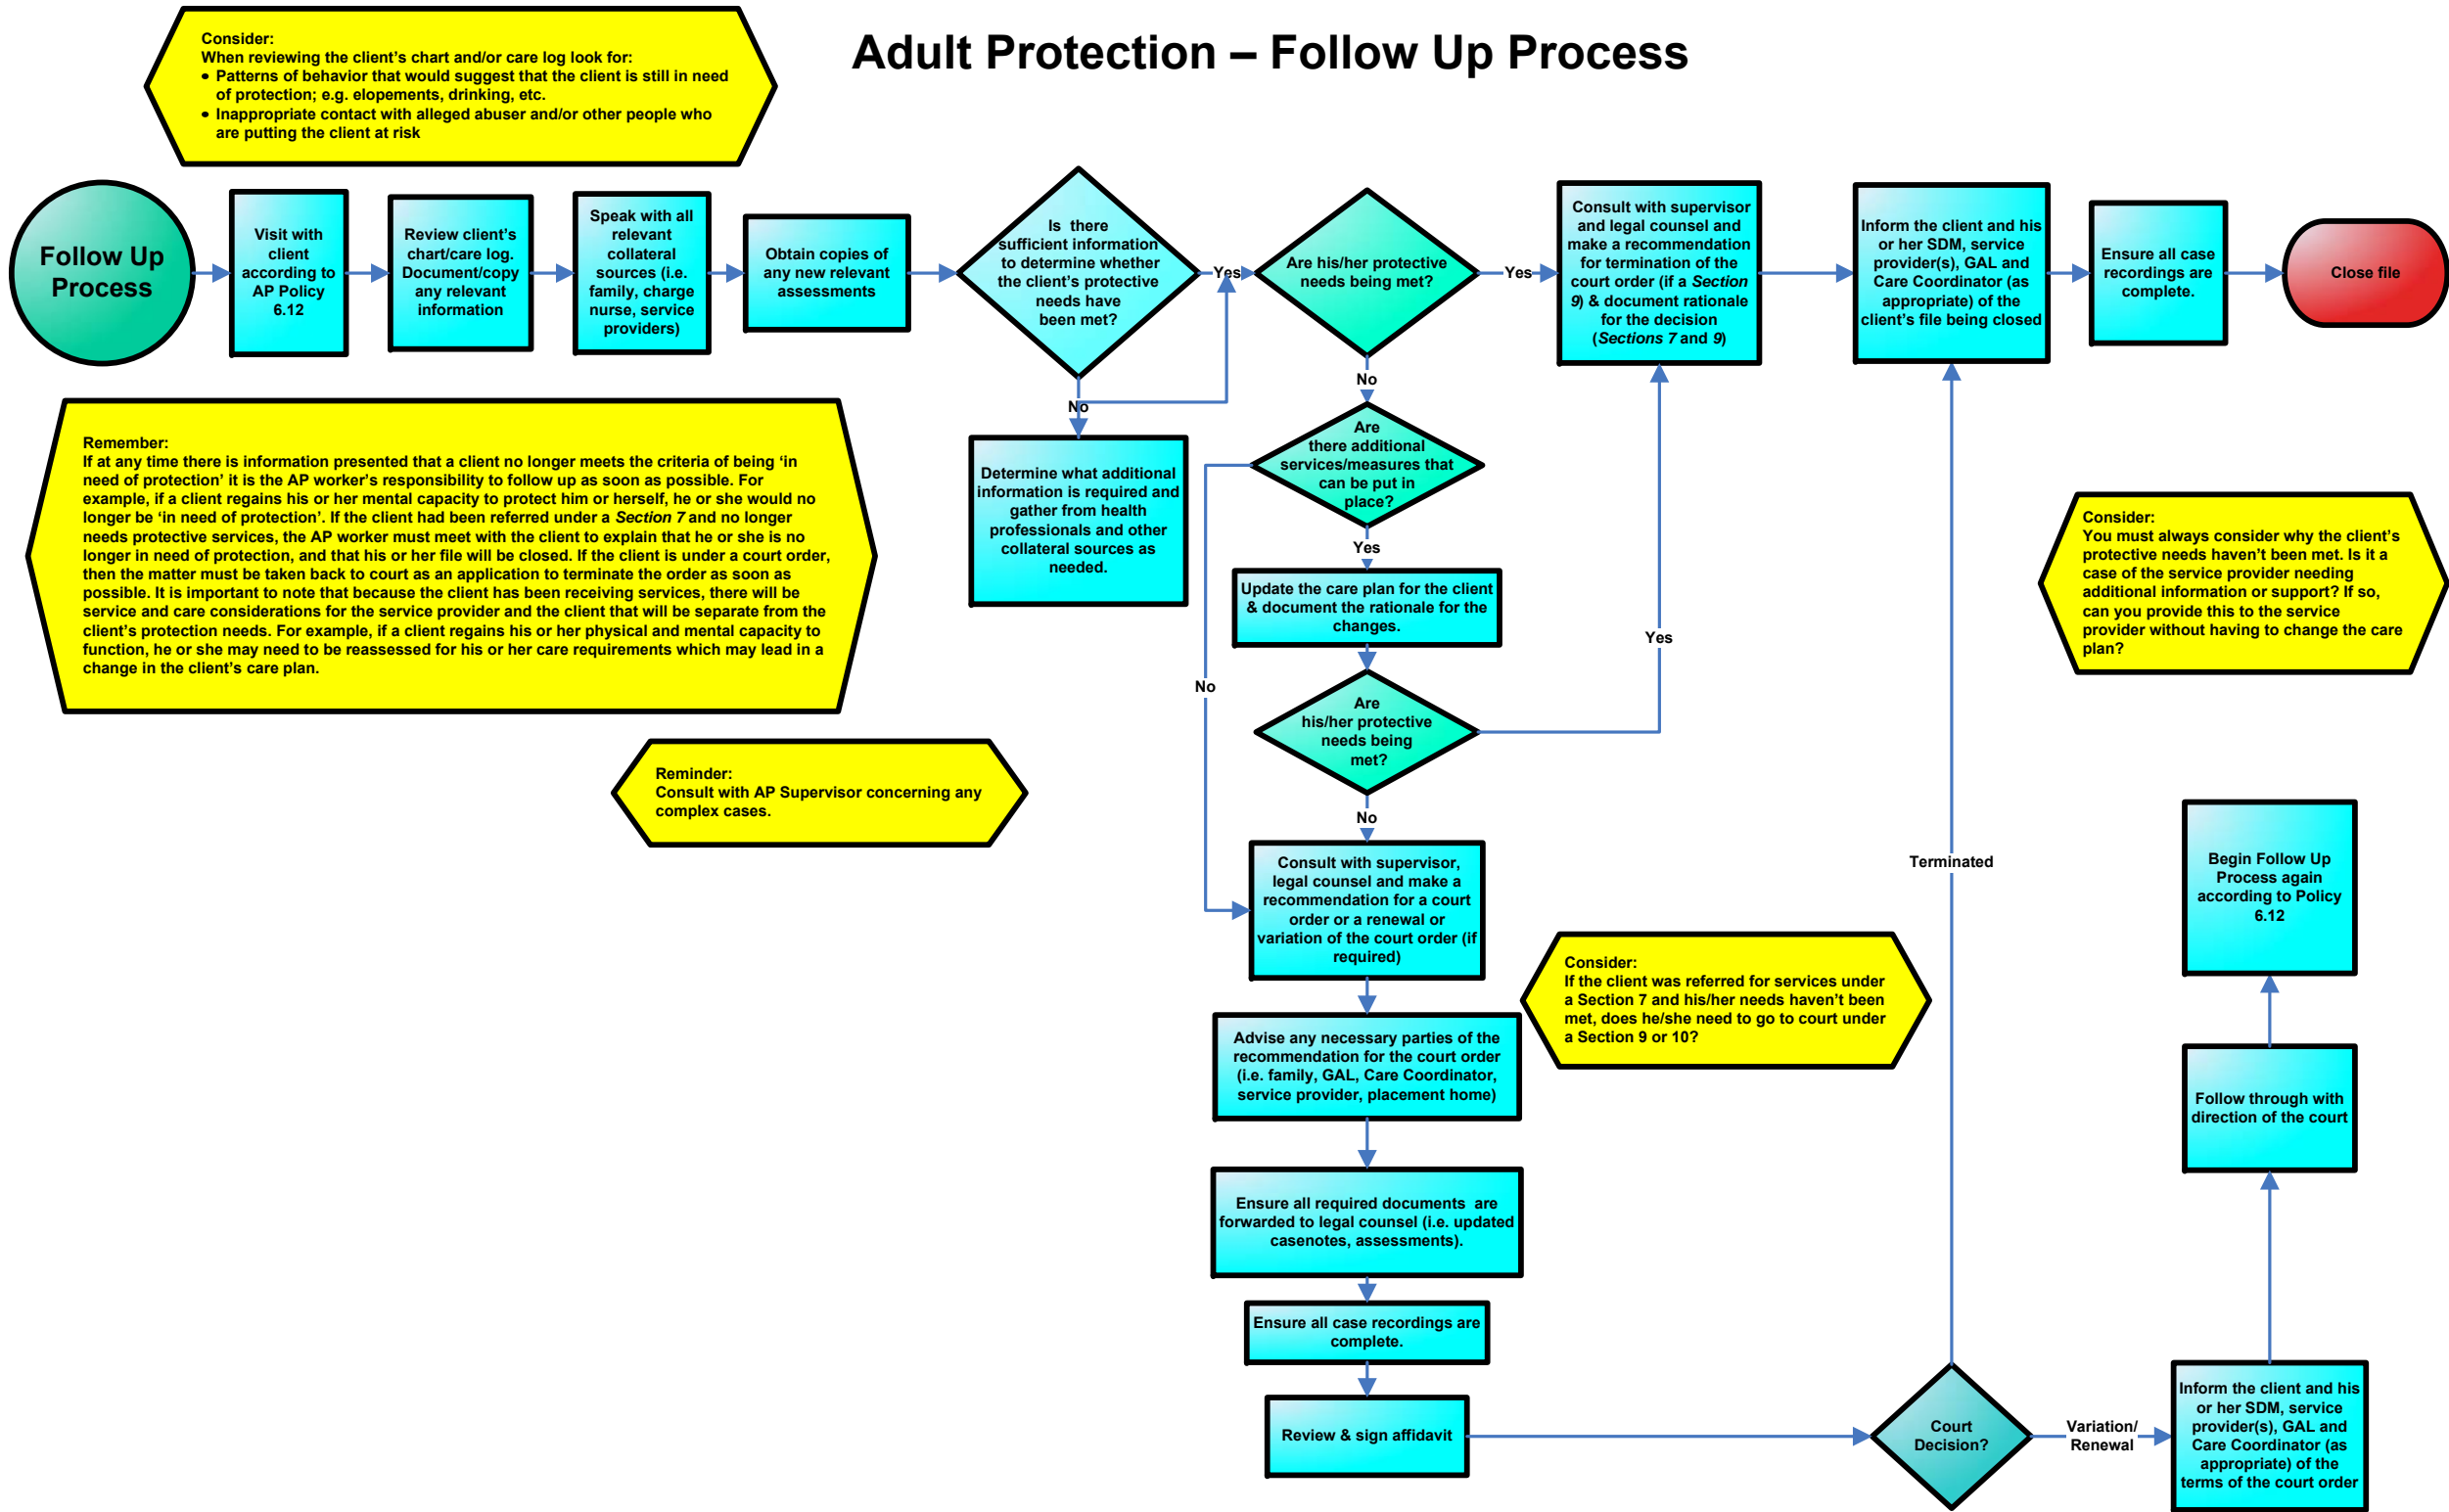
Adult Protection – Follow Up Process

Consider:
When reviewing the client's chart and/or care log look for:
• Patterns of behavior that would suggest that the client is still in need of protection; e.g. elopements, drinking, etc.
• Inappropriate contact with alleged abuser and/or other people who are putting the client at risk

Follow Up Process

Visit with client according to AP Policy 6.12

Review client's chart/care log. Document/copy any relevant information

Speak with all relevant collateral sources (i.e. family, charge nurse, service providers)

Obtain copies of any new relevant assessments

Is there sufficient information to determine whether the client's protective needs have been met?

Yes

Are his/her protective needs being met?

Yes

Consult with supervisor and legal counsel and make a recommendation for termination of the court order (if a *Section 9*) & document rationale for the decision (*Sections 7* and *9*)

Inform the client and his or her SDM, service provider(s), GAL and Care Coordinator (as appropriate) of the client's file being closed

Ensure all case recordings are complete.

Close file

No

Determine what additional information is required and gather from health professionals and other collateral sources as needed.

No

Are there additional services/measures that can be put in place?

Yes

Update the care plan for the client & document the rationale for the changes.

No

Are his/her protective needs being met?

Yes

No

Consult with supervisor, legal counsel and make a recommendation for a court order or a renewal or variation of the court order (if required)

Advise any necessary parties of the recommendation for the court order (i.e. family, GAL, Care Coordinator, service provider, placement home)

Ensure all required documents are forwarded to legal counsel (i.e. updated casenotes, assessments).

Ensure all case recordings are complete.

Review & sign affidavit

Court Decision?

Terminated

Variation/ Renewal

Inform the client and his or her SDM, service provider(s), GAL and Care Coordinator (as appropriate) of the terms of the court order

Follow through with direction of the court

Begin Follow Up Process again according to Policy 6.12

Remember:
If at any time there is information presented that a client no longer meets the criteria of being 'in need of protection' it is the AP worker's responsibility to follow up as soon as possible. For example, if a client regains his or her mental capacity to protect him or herself, he or she would no longer be 'in need of protection'. If the client had been referred under a *Section 7* and no longer needs protective services, the AP worker must meet with the client to explain that he or she is no longer in need of protection, and that his or her file will be closed. If the client is under a court order, then the matter must be taken back to court as an application to terminate the order as soon as possible. It is important to note that because the client has been receiving services, there will be service and care considerations for the service provider and the client that will be separate from the client's protection needs. For example, if a client regains his or her physical and mental capacity to function, he or she may need to be reassessed for his or her care requirements which may lead in a change in the client's care plan.

Reminder:
Consult with AP Supervisor concerning any complex cases.

Consider:
You must always consider why the client's protective needs haven't been met. Is it a case of the service provider needing additional information or support? If so, can you provide this to the service provider without having to change the care plan?

Consider:
If the client was referred for services under a Section 7 and his/her needs haven't been met, does he/she need to go to court under a Section 9 or 10?